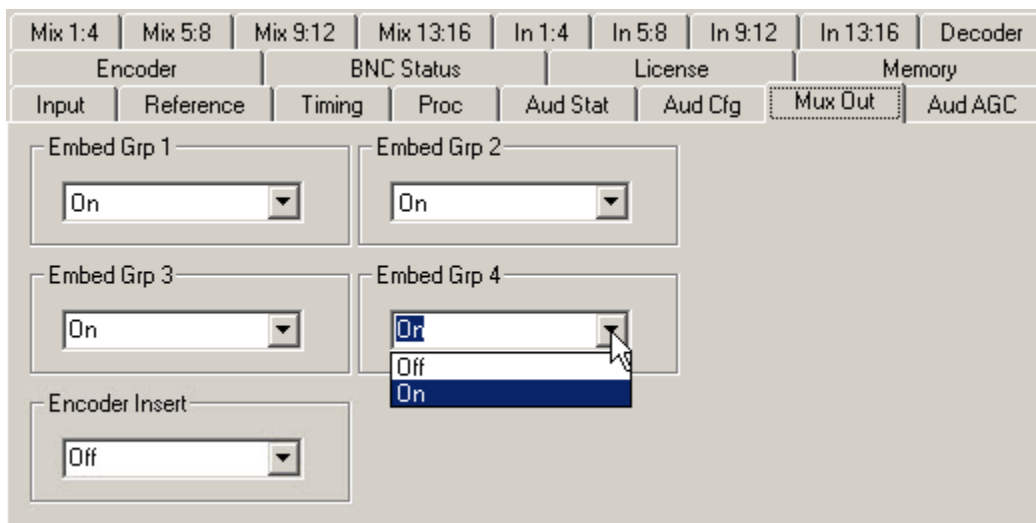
Mix 1:4 | Mix 5:8 | Mix 9:12 | Mix 13:16 | In 1:4 | In 5:8 | In 9:12 | In 13:16 | Decoder
Encoder | BNC Status | License | Memory
Input | Reference | Timing | Proc | Aud Stat | Aud Cfg | Mux Out | Aud AGC

Embed Grp 1
On

Embed Grp 2
On

Embed Grp 3
On

Embed Grp 4
On
Off
On

Encoder Insert
Off